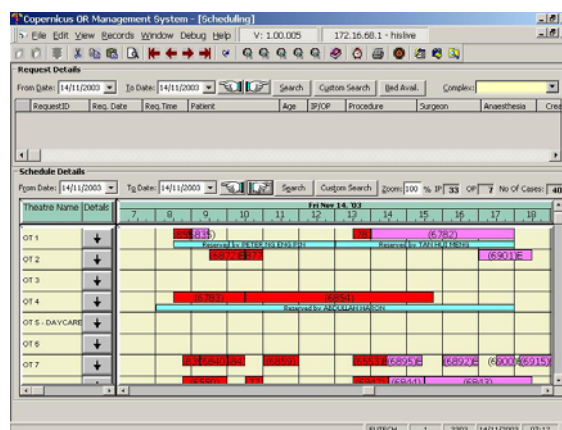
Copernicus OR Management System - [Scheduling]

File Edit View Records Window Debug Help V: 1.00.005 172.16.68.1 - hislive

Request Details

From Date: 14/11/2003 To Date: 14/11/2003 Search Custom Search Bed Avail. Complex:

| RequestID | Req. Date | Req. Time | Patient | Age | IP/OP | Procedure | Surgeon | Anaesthesia | Crea |
|---|---|---|---|---|---|---|---|---|---|

Schedule Details

From Date: 14/11/2003 To Date: 14/11/2003 Search Custom Search Zoom: 100 % IP 33 OP 7 No Of Cases: 40

Theatre Name Details

Fri Nov 14, '03

7 8 9 10 11 12 13 14 15 16 17 18

OT 1

(6835)

Reserved by PETER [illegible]

(6782)

Reserved by TAN HUI MENG

OT 2

(6877)

(6901)

OT 3

OT 4

(6783)

(6854)

Reserved by AZIZULLAH HARON

OT 5 - DAYCARE

OT 6

OT 7

(6840)

(6859)

(6895)

(6892)

(6900)

(6915)

(6841)

(6843)

SUTECH 1 2202 14/11/2003 07:12